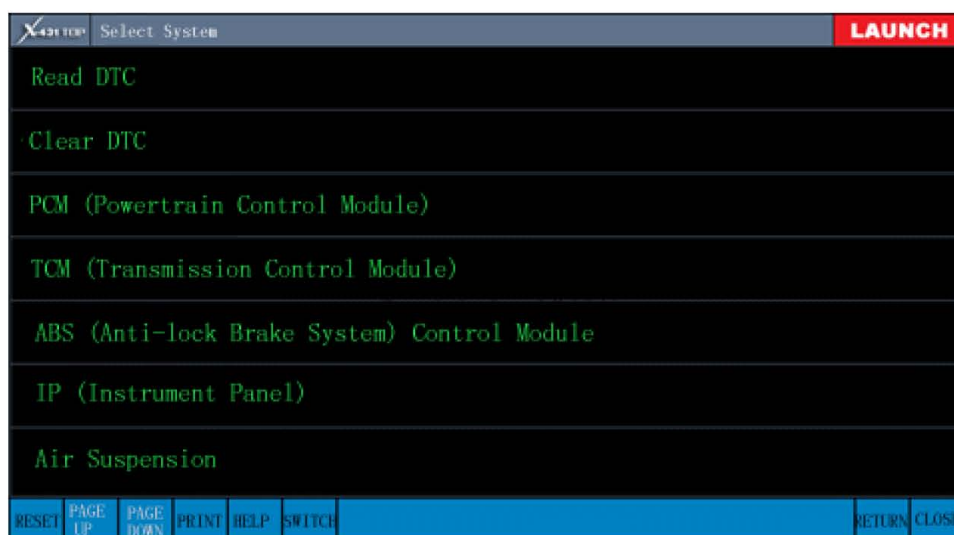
X-431 TOP Select System
LAUNCH

Read DTC

Clear DTC

PCM (Powertrain Control Module)

TCM (Transmission Control Module)

ABS (Anti-lock Brake System) Control Module

IP (Instrument Panel)

Air Suspension

RESET PAGE UP PAGE DOWN PRINT HELP SWITCH RETURN CLOS